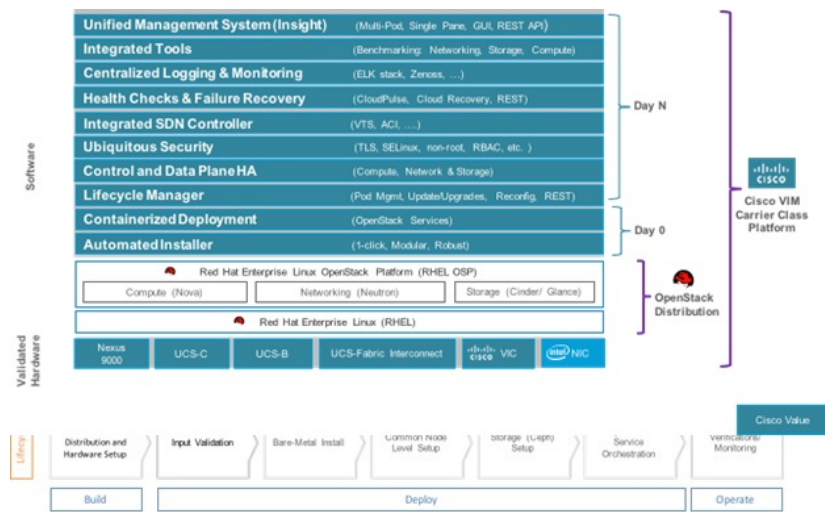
Software

Unified Management System (Insight) (Multi-Pod, Single Pane, GUI, REST API)
Integrated Tools (Benchmarking: Networking, Storage, Compute)
Centralized Logging & Monitoring (ELK stack, Zenoss, ...)
Health Checks & Failure Recovery (CloudPulse, Cloud Recovery, REST)
Integrated SDN Controller (VTS, ACI, ....)
Ubiquitous Security (TLS, SELinux, non-root, RBAC, etc. )
Control and Data Plane HA (Compute, Network & Storage)
Lifecycle Manager (Pod Mgmt, Update/Upgrades, Reconfig, REST)
Containerized Deployment (OpenStack Services)
Automated Installer (1-click, Modular, Robust)

Day N

Day 0

CISCO
Cisco VIM Carrier Class Platform

Red Hat Enterprise Linux OpenStack Platform (RHEL OSP)
Compute (Nova) | Networking (Neutron) | Storage (Cinder/ Glance)

OpenStack Distribution

Red Hat Enterprise Linux (RHEL)

Validated Hardware

Nexus 9000 | UCS-C | UCS-B | UCS-Fabric Interconnect | CISCO VIC | intel NIC

Cisco Value

Lifecy

Distribution and Hardware Setup | Input Validation | Bare-Metal Install | Common Node Level Setup | Storage (Ceph) Setup | Service Orchestration | Verifications/ Monitoring

Build | Deploy | Operate